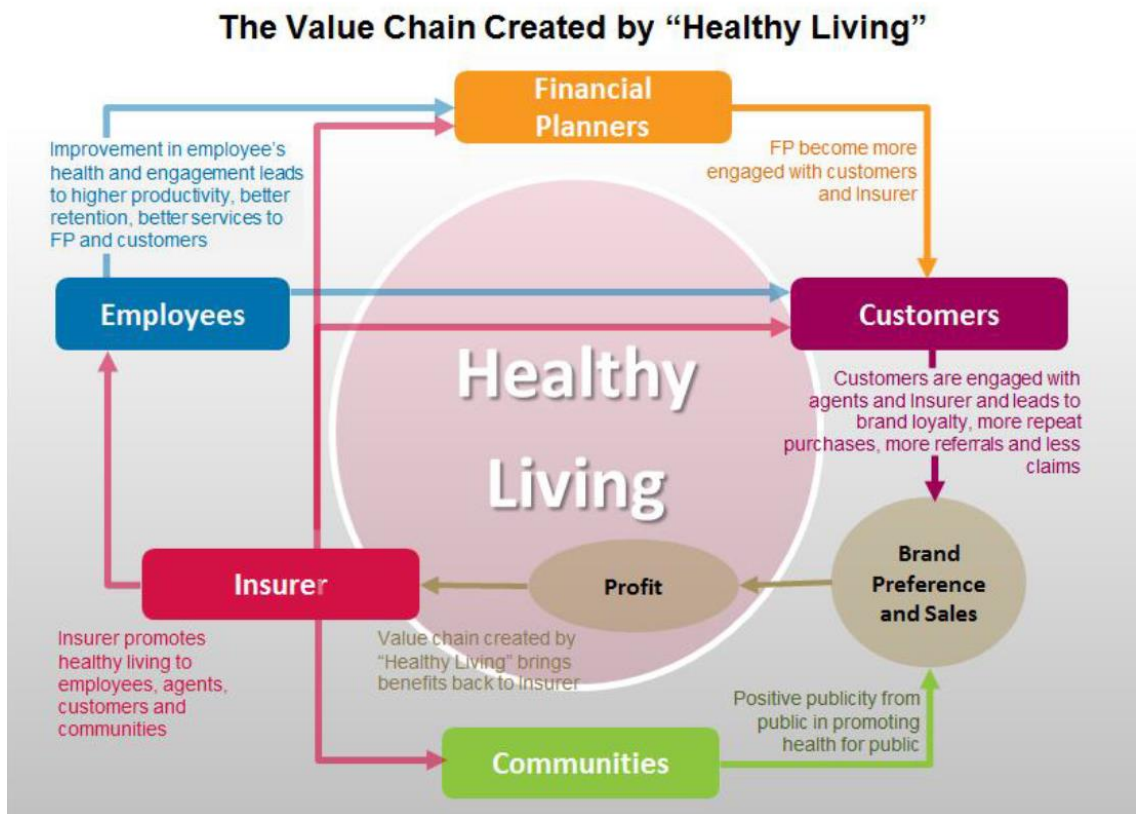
The Value Chain Created by "Healthy Living"

Financial Planners

Improvement in employee's health and engagement leads to higher productivity, better retention, better services to FP and customers

FP become more engaged with customers and Insurer

Employees

Customers

Healthy Living

Customers are engaged with agents and Insurer and leads to brand loyalty, more repeat purchases, more referrals and less claims

Insurer

Profit

Brand Preference and Sales

Insurer promotes healthy living to employees, agents, customers and communities

Value chain created by "Healthy Living" brings benefits back to Insurer

Positive publicity from public in promoting health for public

Communities